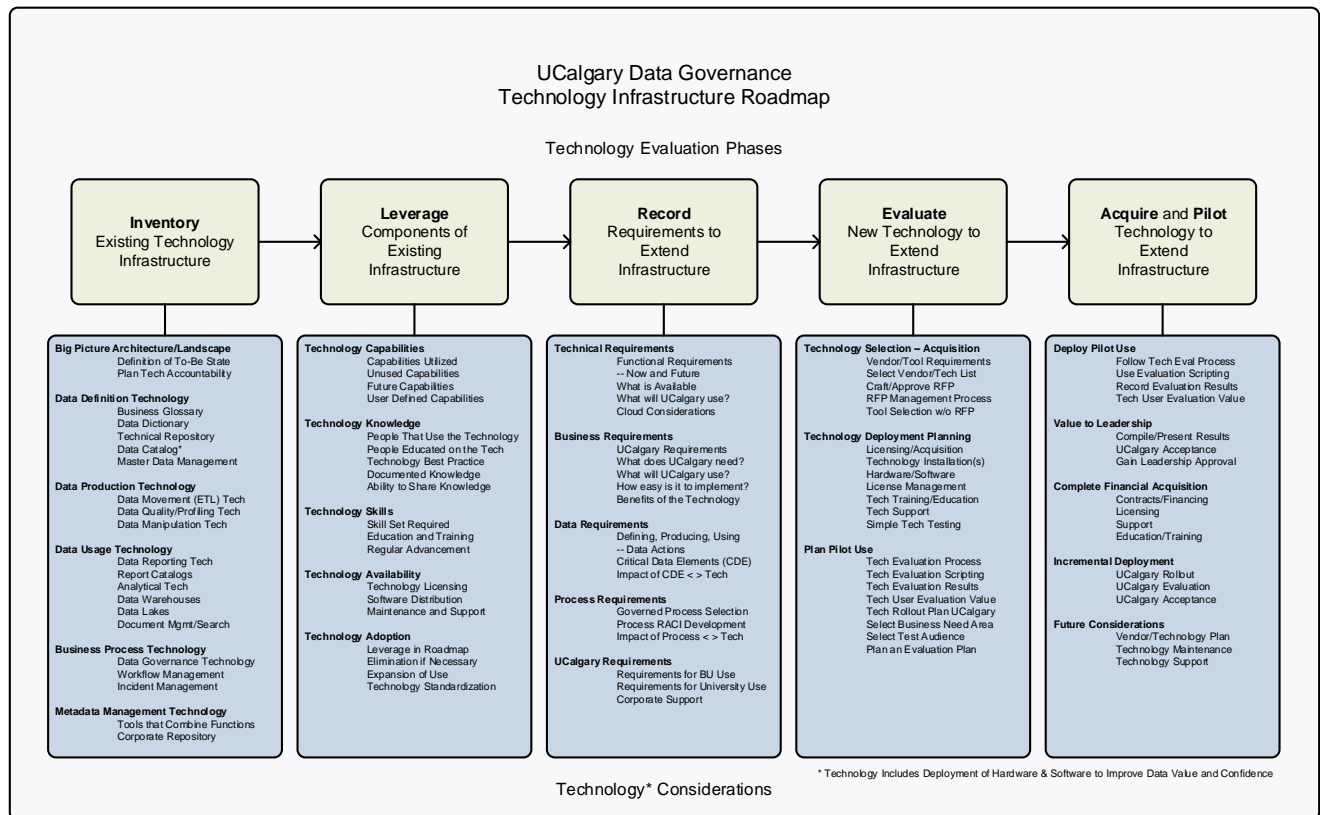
UCalgary Data Governance
Technology Infrastructure Roadmap

Technology Evaluation Phases

**Inventory**
Existing Technology Infrastructure

**Leverage**
Components of Existing Infrastructure

**Record**
Requirements to Extend Infrastructure

**Evaluate**
New Technology to Extend Infrastructure

**Acquire** and **Pilot**
Technology to Extend Infrastructure

**Big Picture Architecture/Landscape**
Definition of To-Be State
Plan Tech Accountability

**Data Definition Technology**
Business Glossary
Data Dictionary
Technical Repository
Data Catalog*
Master Data Management

**Data Production Technology**
Data Movement (ETL) Tech
Data Quality/Profiling Tech
Data Manipulation Tech

**Data Usage Technology**
Data Reporting Tech
Report Catalogs
Analytical Tech
Data Warehouses
Data Lakes
Document Mgmt/Search

**Business Process Technology**
Data Governance Technology
Workflow Management
Incident Management

**Metadata Management Technology**
Tools that Combine Functions
Corporate Repository

**Technology Capabilities**
Capabilities Utilized
Unused Capabilities
Future Capabilities
User Defined Capabilities

**Technology Knowledge**
People That Use the Technology
People Educated on the Tech
Technology Best Practice
Documented Knowledge
Ability to Share Knowledge

**Technology Skills**
Skill Set Required
Education and Training
Regular Advancement

**Technology Availability**
Technology Licensing
Software Distribution
Maintenance and Support

**Technology Adoption**
Leverage in Roadmap
Elimination if Necessary
Expansion of Use
Technology Standardization

**Technical Requirements**
Functional Requirements
-- Now and Future
What is Available
What will UCalgary use?
Cloud Considerations

**Business Requirements**
UCalgary Requirements
What does UCalgary need?
What will UCalgary use?
How easy is it to implement?
Benefits of the Technology

**Data Requirements**
Defining, Producing, Using
-- Data Actions
Critical Data Elements (CDE)
Impact of CDE < > Tech

**Process Requirements**
Governed Process Selection
Process RACI Development
Impact of Process < > Tech

**UCalgary Requirements**
Requirements for BU Use
Requirements for University Use
Corporate Support

**Technology Selection – Acquisition**
Vendor/Tool Requirements
Select Vendor/Tech List
Craft/Approve RFP
RFP Management Process
Tool Selection w/o RFP

**Technology Deployment Planning**
Licensing/Acquisition
Technology Installation(s)
Hardware/Software
License Management
Tech Training/Education
Tech Support
Simple Tech Testing

**Plan Pilot Use**
Tech Evaluation Process
Tech Evaluation Scripting
Tech Evaluation Results
Tech User Evaluation Value
Tech Rollout Plan UCalgary
Select Business Need Area
Select Test Audience
Plan an Evaluation Plan

**Deploy Pilot Use**
Follow Tech Eval Process
Use Evaluation Scripting
Record Evaluation Results
Tech User Evaluation Value

**Value to Leadership**
Compile/Present Results
UCalgary Acceptance
Gain Leadership Approval

**Complete Financial Acquisition**
Contracts/Financing
Licensing
Support
Education/Training

**Incremental Deployment**
UCalgary Rollout
UCalgary Evaluation
UCalgary Acceptance

**Future Considerations**
Vendor/Technology Plan
Technology Maintenance
Technology Support

* Technology Includes Deployment of Hardware & Software to Improve Data Value and Confidence

Technology* Considerations